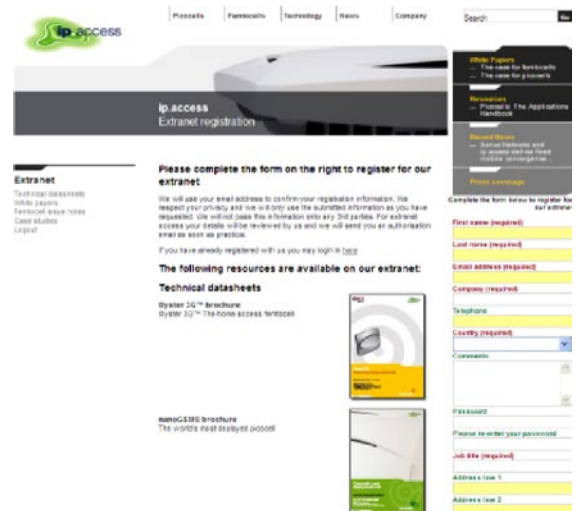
ip.access

Picocells | Femtocells | Technology | News | Company

Search Go

ip.access
Extranet registration

White Papers
— The case for femtocells
— The case for picocells

Newsletters
— Picocell: The Applications Handbook

Recent News
— Sonus Networks and ip.access deliver fixed mobile convergence...

Press coverage

Extranet
Technical datasheets
White papers
Femtocell issue notes
Case studies
Logout

Please complete the form on the right to register for our extranet

We will use your email address to confirm your registration information. We respect your privacy and we will only use the submitted information as you have requested. We will not pass this information onto any 3rd parties. For extranet access your details will be reviewed by us and we will send you an authorisation email as soon as practical.

If you have already registered with us you may login in here

The following resources are available on our extranet:

Technical datasheets

Oyster 3G™ brochure
Oyster 3G™ The home access femtocell

nanoGSM® brochure
The world's most deployed picocell

Complete the form below to register for our extranet

First name (required)
Last name (required)
Email address (required)
Company (required)
Telephone
Country (required)
Comments
Password
Please re-enter your password
Job title (required)
Address line 1
Address line 2